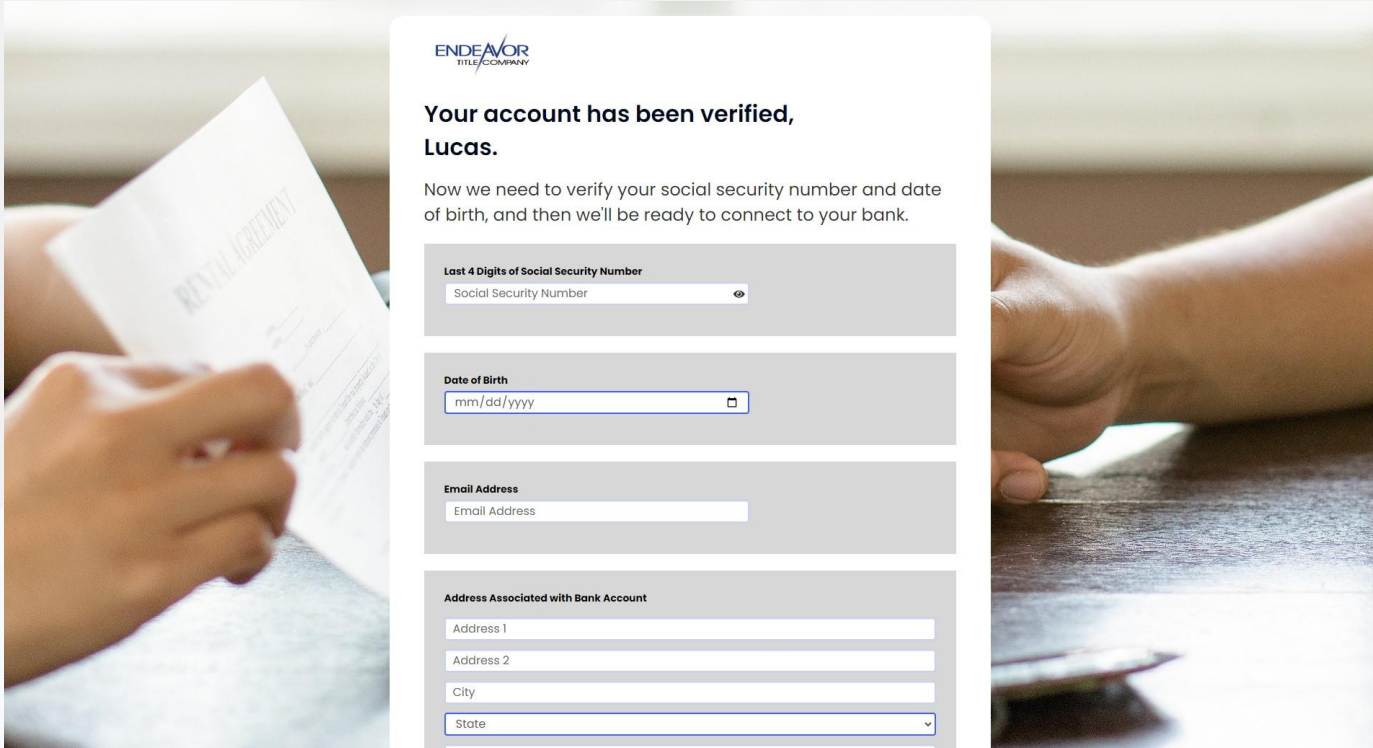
ENDEAVOR
TITLE COMPANY

Your account has been verified, Lucas.

Now we need to verify your social security number and date of birth, and then we'll be ready to connect to your bank.

Last 4 Digits of Social Security Number
Social Security Number

Date of Birth
mm/dd/yyyy

Email Address
Email Address

Address Associated with Bank Account
Address 1
Address 2
City
State

RENTAL AGREEMENT